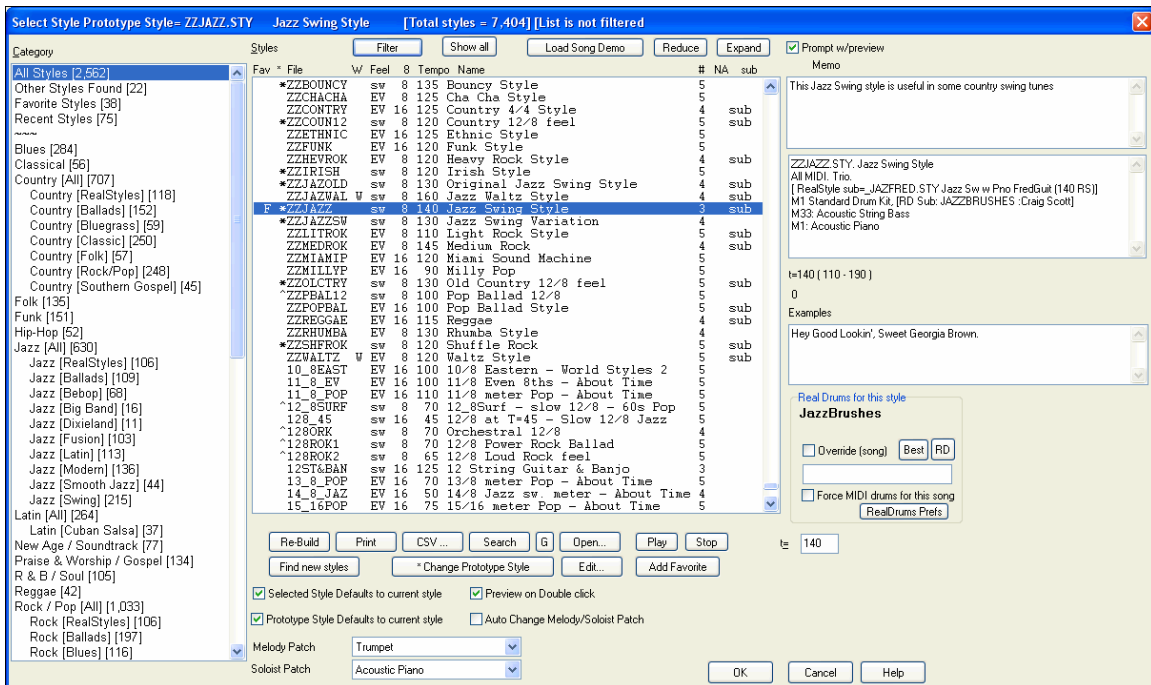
Select Style Prototype Style= ZZJAZZ.STY Jazz Swing Style [Total styles = 7,404] [List is not filtered]

Category

All Styles [2,562]
Other Styles Found [22]
Favorite Styles [38]
Recent Styles [75]
~~~
Blues [284]
Classical [56]
Country [All] [707]
Country [RealStyles] [118]
Country [Ballads] [152]
Country [Bluegrass] [59]
Country [Classic] [250]
Country [Folk] [57]
Country [Rock/Pop] [248]
Country [Southern Gospel] [45]
Folk [135]
Funk [151]
Hip-Hop [52]
Jazz [All] [630]
Jazz [RealStyles] [106]
Jazz [Ballads] [109]
Jazz [Bebop] [68]
Jazz [Big Band] [16]
Jazz [Dixieland] [11]
Jazz [Fusion] [103]
Jazz [Latin] [113]
Jazz [Modern] [136]
Jazz [Smooth Jazz] [44]
Jazz [Swing] [215]
Latin [All] [264]
Latin [Cuban Salsa] [37]
New Age / Soundtrack [77]
Praise & Worship / Gospel [134]
R & B / Soul [105]
Reggae [42]
Rock / Pop [All] [1,033]
Rock [RealStyles] [106]
Rock [Ballads] [197]
Rock [Blues] [116]

Styles Filter Show all Load Song Demo Reduce Expand

| Fav | * File | W | Feel | 8 | Tempo | Name | # | NA | sub |
|---|---|---|---|---|---|---|---|---|---|
| | *ZZBOUNCY | | sw | 8 | 135 | Bouncy Style | 5 | | |
| | ZZCHACHA | | EV | 8 | 125 | Cha Cha Style | 5 | | |
| | ZZCONTRY | | EV | 16 | 125 | Country 4/4 Style | 4 | | sub |
| | *ZZCOUN12 | | sw | 8 | 120 | Country 12/8 feel | 5 | | sub |
| | ZZETHNIC | | EV | 16 | 125 | Ethnic Style | 5 | | |
| | ZZFUNK | | EV | 16 | 120 | Funk Style | 5 | | |
| | ZZHEVROK | | EV | 8 | 120 | Heavy Rock Style | 4 | | sub |
| | *ZZIRISH | | sw | 8 | 120 | Irish Style | 5 | | |
| | *ZZJAZOLD | | sw | 8 | 130 | Original Jazz Swing Style | 4 | | sub |
| | ZZJAZWAL | W | sw | 8 | 160 | Jazz Waltz Style | 4 | | sub |
| F | *ZZJAZZ | | sw | 8 | 140 | Jazz Swing Style | 3 | | sub |
| | *ZZJAZZSW | | sw | 8 | 130 | Jazz Swing Variation | 4 | | |
| | ZZLITROK | | EV | 8 | 110 | Light Rock Style | 5 | | sub |
| | ZZMEDROK | | EV | 8 | 145 | Medium Rock | 4 | | sub |
| | ZZMIAMIP | | EV | 16 | 120 | Miami Sound Machine | 5 | | |
| | ZZMILLYP | | EV | 16 | 90 | Milly Pop | 5 | | |
| | *ZZOLCTRY | | sw | 8 | 130 | Old Country 12/8 feel | 5 | | sub |
| | ^ZZPBAL12 | | sw | 8 | 100 | Pop Ballad 12/8 | 5 | | |
| | ZZPOPBAL | | EV | 16 | 100 | Pop Ballad Style | 5 | | sub |
| | ZZREGGAE | | EV | 16 | 115 | Reggae | 4 | | sub |
| | ZZRHUMBA | | EV | 8 | 130 | Rhumba Style | 4 | | |
| | *ZZSHFROK | | sw | 8 | 120 | Shuffle Rock | 5 | | sub |
| | ZZWALTZ | W | EV | 8 | 120 | Waltz Style | 5 | | sub |
| | 10_8EAST | | EV | 16 | 100 | 10/8 Eastern - World Styles 2 | 5 | | |
| | 11_8_EV | | EV | 16 | 100 | 11/8 Even 8ths - About Time | 5 | | |
| | 11_8_POP | | EV | 16 | 110 | 11/8 meter Pop - About Time | 5 | | |
| | ^12_8SURF | | sw | 8 | 70 | 12_8Surf - slow 12/8 - 60s Pop | 5 | | |
| | 128_45 | | sw | 16 | 45 | 12/8 at T=45 - Slow 12/8 Jazz | 5 | | |
| | ^128ORK | | sw | 8 | 70 | Orchestral 12/8 | 4 | | |
| | ^128ROK1 | | sw | 8 | 70 | 12/8 Power Rock Ballad | 5 | | |
| | ^128ROK2 | | sw | 8 | 65 | 12/8 Loud Rock feel | 5 | | |
| | 12ST&BAN | | sw | 16 | 125 | 12 String Guitar & Banjo | 3 | | |
| | 13_8_POP | | EV | 16 | 70 | 13/8 meter Pop - About Time | 5 | | |
| | 14_8_JAZ | | EV | 16 | 50 | 14/8 Jazz sw. meter - About Time | 4 | | |
| | 15_16POP | | EV | 16 | 75 | 15/16 meter Pop - About Time | 5 | | |

Prompt w/preview
Memo
This Jazz Swing style is useful in some country swing tunes

ZZJAZZ.STY. Jazz Swing Style
All MIDI. Trio.
[ RealStyle sub=_JAZFRED.STY Jazz Sw w Pno FredGuit (140 RS)]
M1 Standard Drum Kit, [RD Sub: JAZZBRUSHES :Craig Scott]
M33: Acoustic String Bass
M1: Acoustic Piano

t=140 ( 110 - 190 )
0
Examples
Hey Good Lookin', Sweet Georgia Brown.

Real Drums for this style
JazzBrushes
Override (song) Best RD
Force MIDI drums for this song
RealDrums Prefs

Re-Build Print CSV ... Search G Open... Play Stop
Find new styles * Change Prototype Style Edit... Add Favorite
t= 140
Selected Style Defaults to current style
Preview on Double click
Prototype Style Defaults to current style
Auto Change Melody/Soloist Patch
Melody Patch Trumpet
Soloist Patch Acoustic Piano
OK Cancel Help